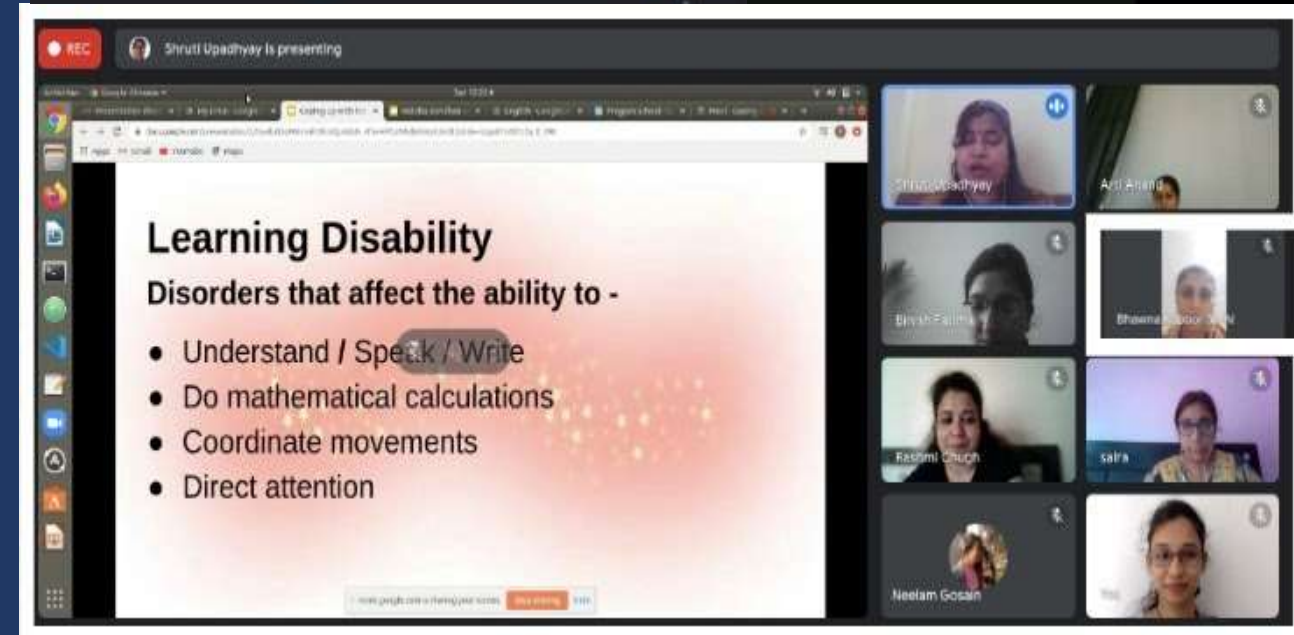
REC

Shruti Upadhyay is presenting

Learning Disability

Disorders that affect the ability to -

- Understand / Speak / Write
- Do mathematical calculations
- Coordinate movements
- Direct attention

Shruti Upadhyay

Arti Anand

Bilkish Fatima

Bhawna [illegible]

Rashmi Chugh

saira

Neelam Gosain